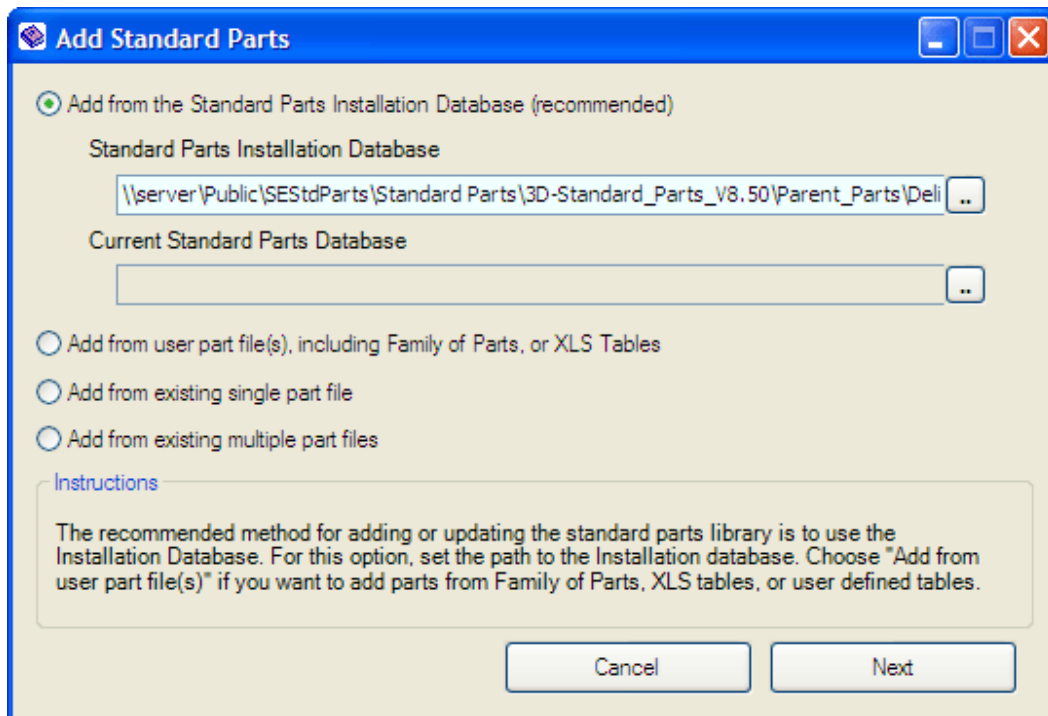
Add Standard Parts

Add from the Standard Parts Installation Database (recommended)

Standard Parts Installation Database

\\server\Public\SEStdParts\Standard Parts\3D-Standard_Parts_V8.50\Parent_Parts\Deli ..

Current Standard Parts Database

..

Add from user part file(s), including Family of Parts, or XLS Tables

Add from existing single part file

Add from existing multiple part files

Instructions

The recommended method for adding or updating the standard parts library is to use the Installation Database. For this option, set the path to the Installation database. Choose "Add from user part file(s)" if you want to add parts from Family of Parts, XLS tables, or user defined tables.

Cancel

Next